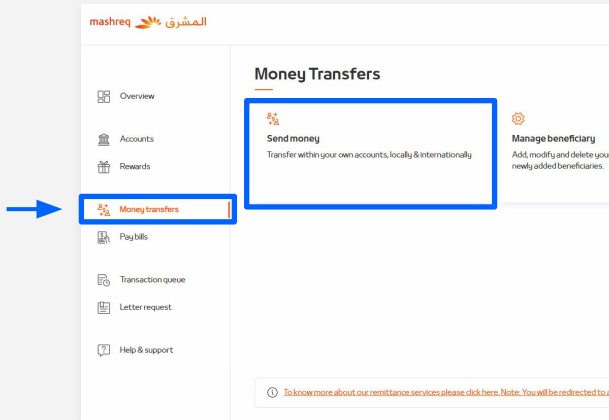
mashreq المشرق

Overview

Accounts

Rewards

Money transfers

Pay bills

Transaction queue

Letter request

Help & support

Money Transfers

Send money

Transfer within your own accounts, locally & internationally

Manage beneficiary

Add, modify and delete your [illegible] newly added beneficiaries.

To know more about our remittance services please click here. Note: You will be redirected to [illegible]